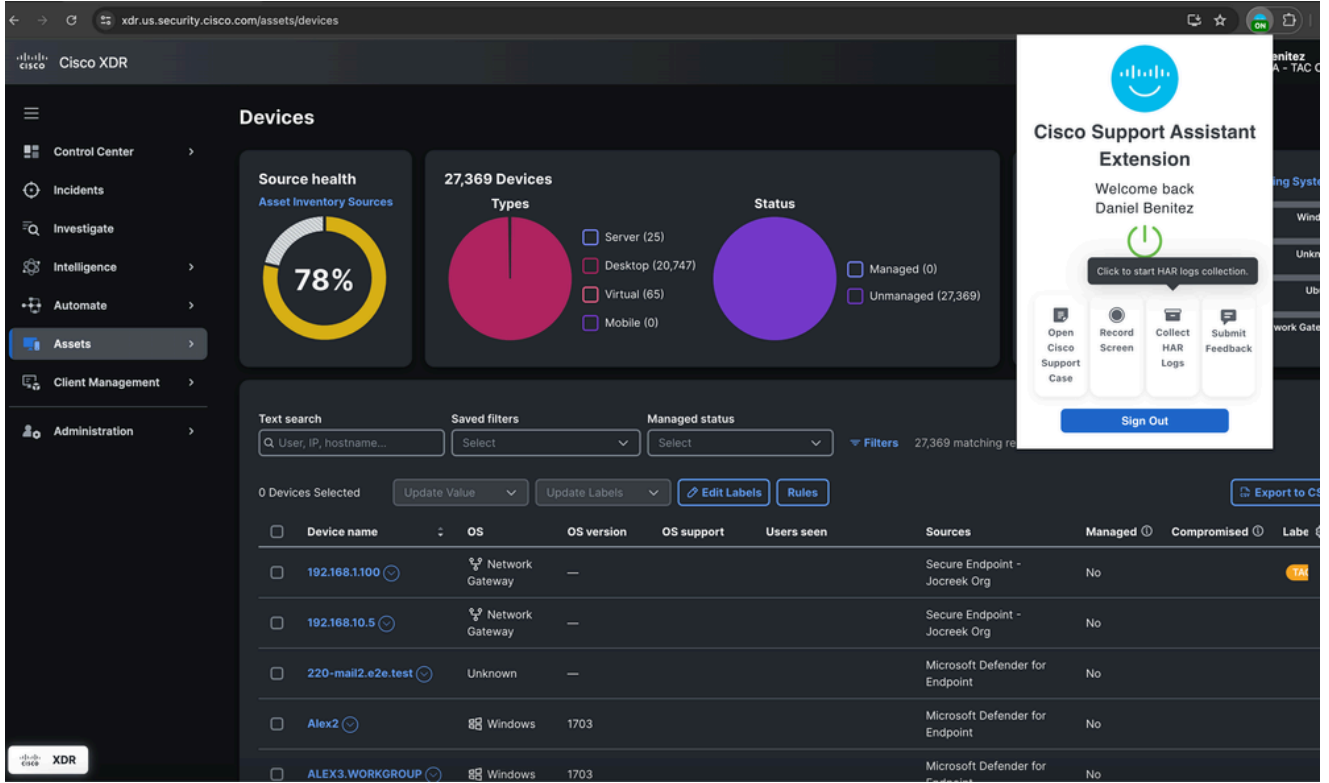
xdr.us.security.cisco.com/assets/devices

ON

cisco Cisco XDR

enitez
A - TAC C

Control Center
Incidents
Investigate
Intelligence
Automate
Assets
Client Management
Administration

Devices

Source health
Asset Inventory Sources
78%

27,369 Devices
Types
Server (25)
Desktop (20,747)
Virtual (65)
Mobile (0)

Status
Managed (0)
Unmanaged (27,369)

ing Syste
Wind
Unkn
Ub
work Gate

Cisco Support Assistant Extension
Welcome back
Daniel Benitez
Click to start HAR logs collection.
Open Cisco Support Case
Record Screen
Collect HAR Logs
Submit Feedback
Sign Out

Text search
User, IP, hostname...
Saved filters
Select
Managed status
Select
Filters 27,369 matching re

0 Devices Selected
Update Value
Update Labels
Edit Labels
Rules
Export to CS

| Device name | OS | OS version | OS support | Users seen | Sources | Managed | Compromised | Labe |
|---|---|---|---|---|---|---|---|---|
| 192.168.1.100 | Network Gateway | — | | | Secure Endpoint - Jocreek Org | No | | TAC |
| 192.168.10.5 | Network Gateway | — | | | Secure Endpoint - Jocreek Org | No | | |
| 220-mail2.e2e.test | Unknown | — | | | Microsoft Defender for Endpoint | No | | |
| Alex2 | Windows | 1703 | | | Microsoft Defender for Endpoint | No | | |
| ALEX3.WORKGROUP | Windows | 1703 | | | Microsoft Defender for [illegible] | No | | |

cisco XDR